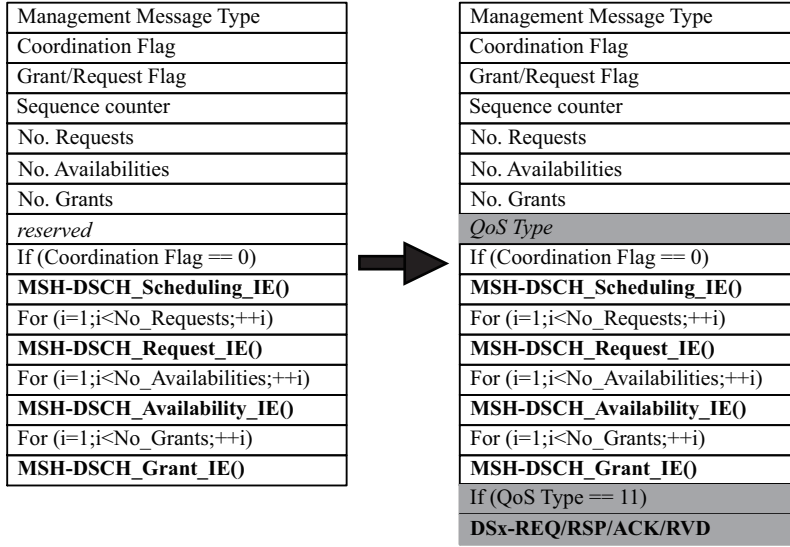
| Management Message Type |
|---|
| Coordination Flag |
| Grant/Request Flag |
| Sequence counter |
| No. Requests |
| No. Availabilities |
| No. Grants |
| *reserved* |
| If (Coordination Flag == 0) |
| **MSH-DSCH_Scheduling_IE()** |
| For (i=1;i<No_Requests;++i) |
| **MSH-DSCH_Request_IE()** |
| For (i=1;i<No_Availabilities;++i) |
| **MSH-DSCH_Availability_IE()** |
| For (i=1;i<No_Grants;++i) |
| **MSH-DSCH_Grant_IE()** |

| Management Message Type |
|---|
| Coordination Flag |
| Grant/Request Flag |
| Sequence counter |
| No. Requests |
| No. Availabilities |
| No. Grants |
| *QoS Type* |
| If (Coordination Flag == 0) |
| **MSH-DSCH_Scheduling_IE()** |
| For (i=1;i<No_Requests;++i) |
| **MSH-DSCH_Request_IE()** |
| For (i=1;i<No_Availabilities;++i) |
| **MSH-DSCH_Availability_IE()** |
| For (i=1;i<No_Grants;++i) |
| **MSH-DSCH_Grant_IE()** |
| If (QoS Type == 11) |
| **DSx-REQ/RSP/ACK/RVD** |